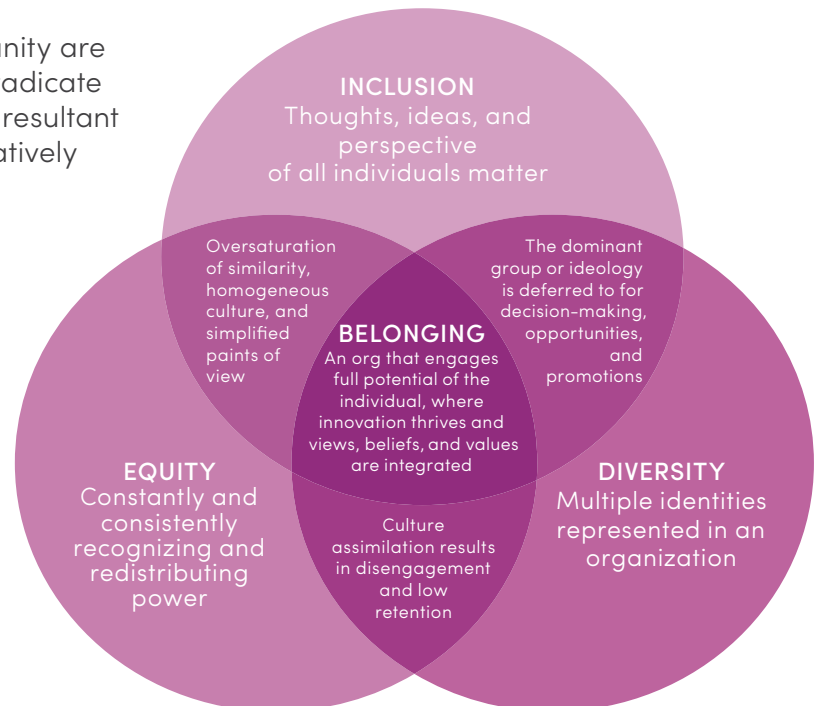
nity are
adicate
resultant
atively

INCLUSION
Thoughts, ideas, and perspective of all individuals matter

Oversaturation of similarity, homogeneous culture, and simplified paints of view

The dominant group or ideology is deferred to for decision-making, opportunities, and promotions

BELONGING
An org that engages full potential of the individual, where innovation thrives and views, beliefs, and values are integrated

EQUITY
Constantly and consistently recognizing and redistributing power

DIVERSITY
Multiple identities represented in an organization

Culture assimilation results in disengagement and low retention